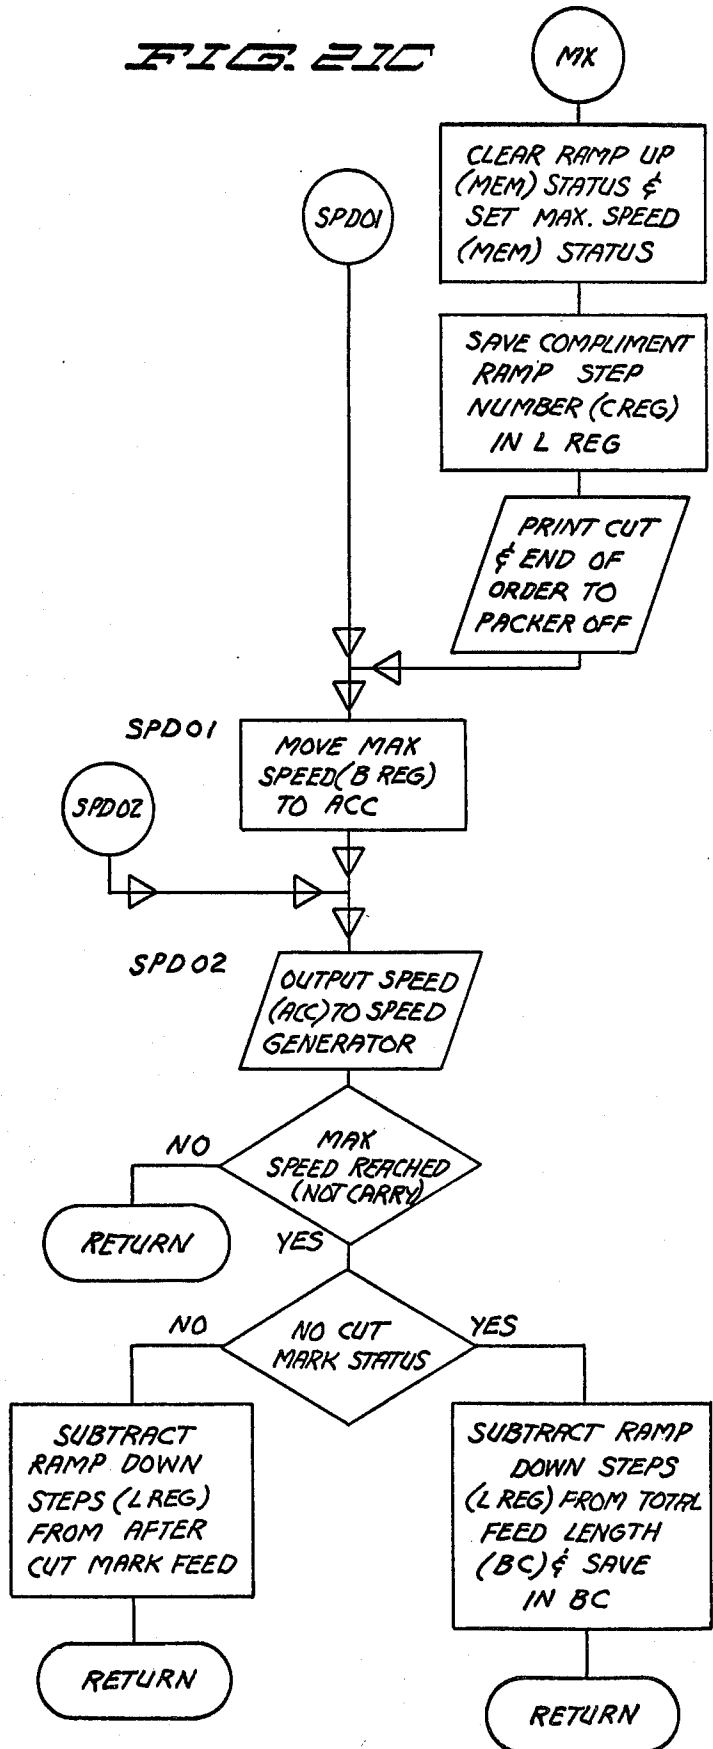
FIG. 21C

MX

CLEAR RAMP UP (MEM) STATUS & SET MAX. SPEED (MEM) STATUS

SAVE COMPLIMENT RAMP STEP NUMBER (CREG) IN L REG

PRINT CUT & END OF ORDER TO PACKER OFF

SPD01

SPD01

MOVE MAX SPEED (B REG) TO ACC

SPD02

SPD02

OUTPUT SPEED (ACC) TO SPEED GENERATOR

MAX SPEED REACHED (NOT CARRY)

NO

RETURN

YES

NO CUT MARK STATUS

NO

YES

SUBTRACT RAMP DOWN STEPS (L REG) FROM AFTER CUT MARK FEED

RETURN

SUBTRACT RAMP DOWN STEPS (L REG) FROM TOTAL FEED LENGTH (BC) & SAVE IN BC

RETURN